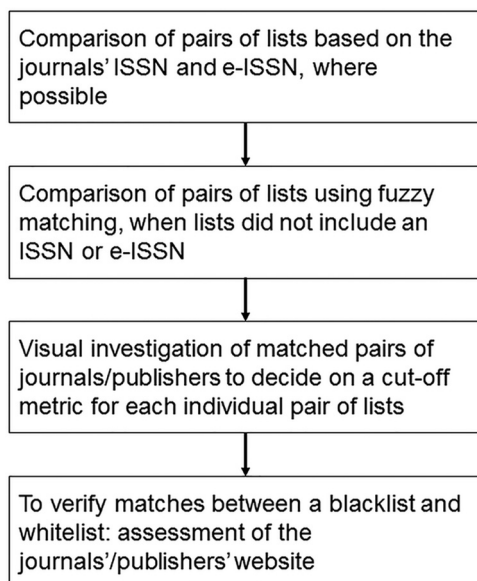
Comparison of pairs of lists based on the journals' ISSN and e-ISSN, where possible

Comparison of pairs of lists using fuzzy matching, when lists did not include an ISSN or e-ISSN

Visual investigation of matched pairs of journals/publishers to decide on a cut-off metric for each individual pair of lists

To verify matches between a blacklist and whitelist: assessment of the journals'/publishers' website